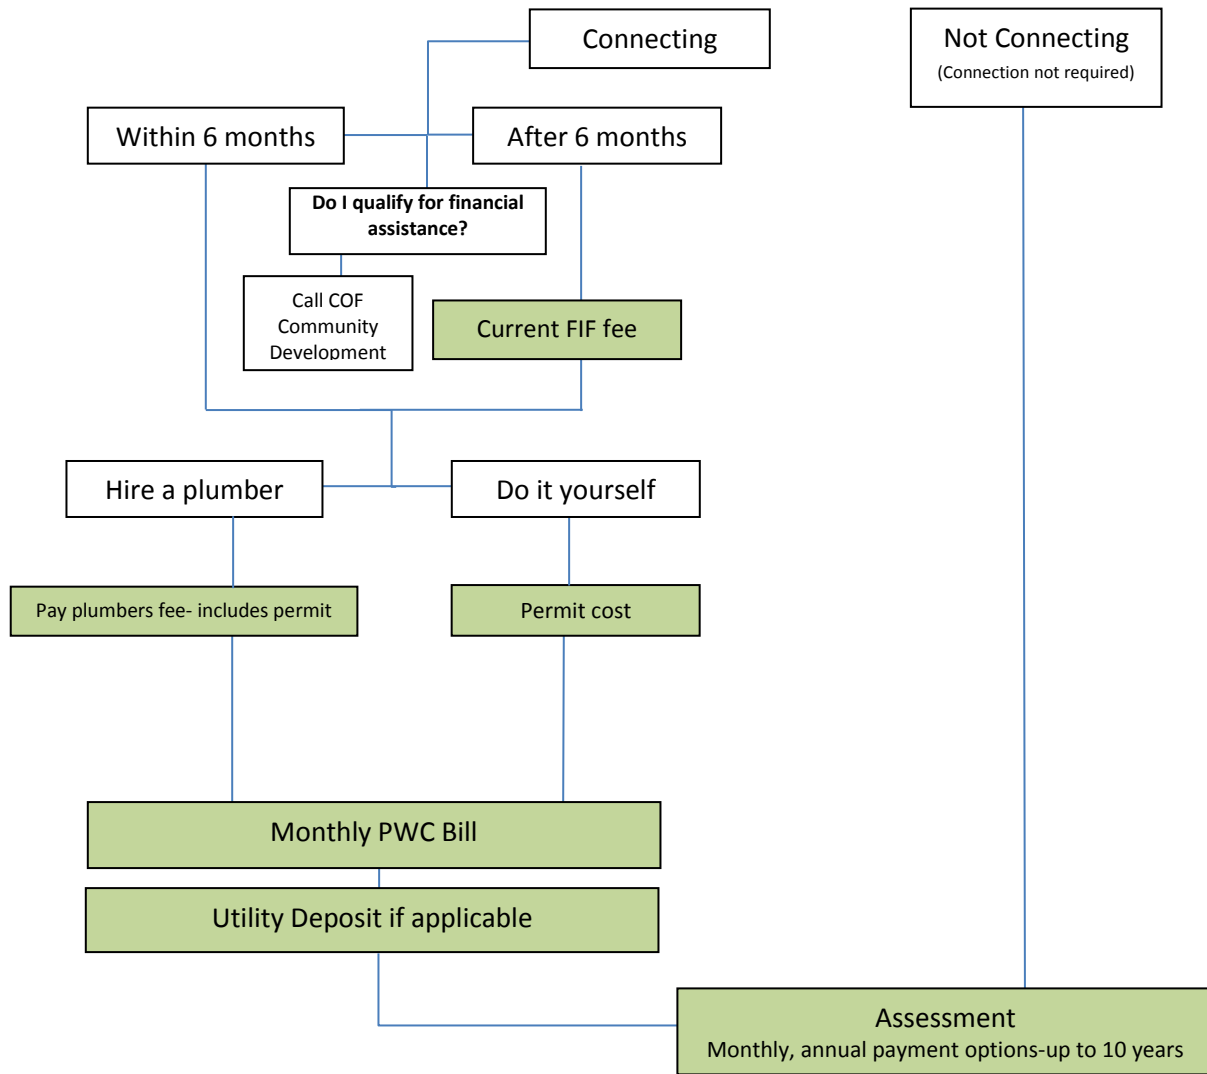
Connecting

Not Connecting
(Connection not required)

Within 6 months

After 6 months

Do I qualify for financial assistance?

Call COF Community Development

Current FIF fee

Hire a plumber

Do it yourself

Pay plumbers fee- includes permit

Permit cost

Monthly PWC Bill

Utility Deposit if applicable

Assessment
Monthly, annual payment options-up to 10 years